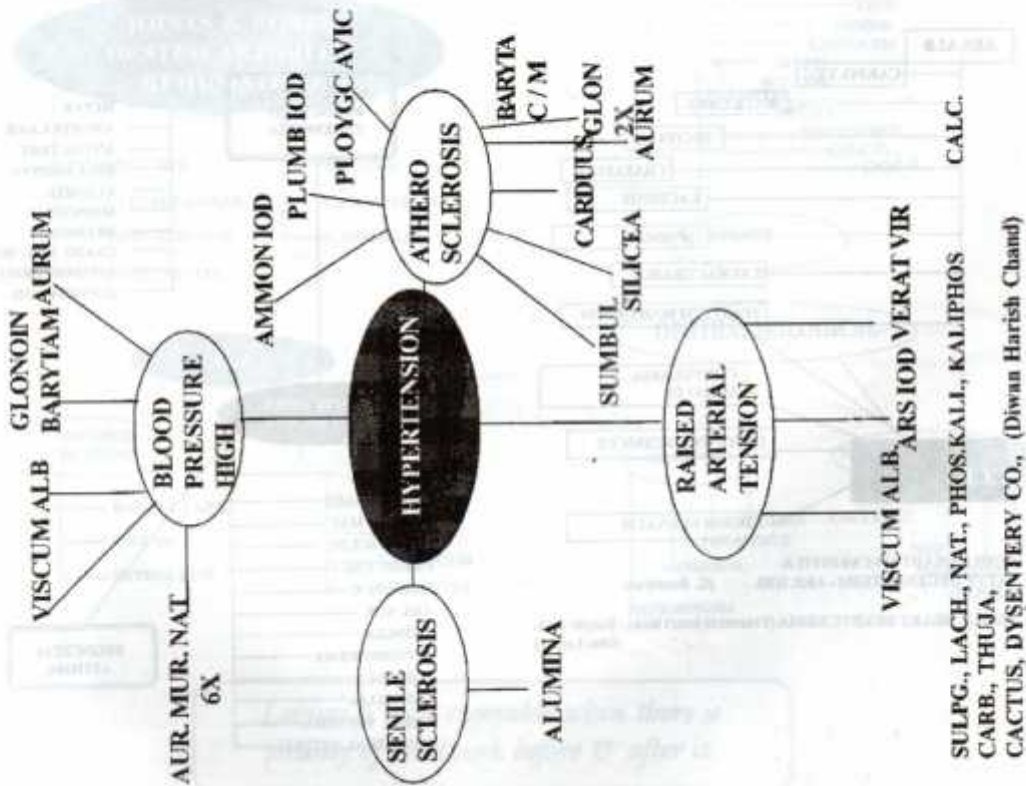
HYPERTENSION

BLOOD PRESSURE HIGH

VISCUM ALB

GLONOIN

BARYTAM AURUM

AUR. MUR. NAT 6X

AMMON IOD

ATHERO SCLEROSIS

PLUMB IOD

PLOYGC AVIC

BARYTA C/M

GLON 2X

AURUM

CARDUUS

SILICEA

SUMBUL

SENILE SCLEROSIS

ALUMINA

RAISED ARTERIAL TENSION

VISCUM ALB.

ARS IOD VERAT VIR

SULPG., LACH., NAT., PHOS.KALI., KALIPHOS CALC. CARB., THUJA, CACTUS, DYSENTERY CO., (Diwan Harish Chand)